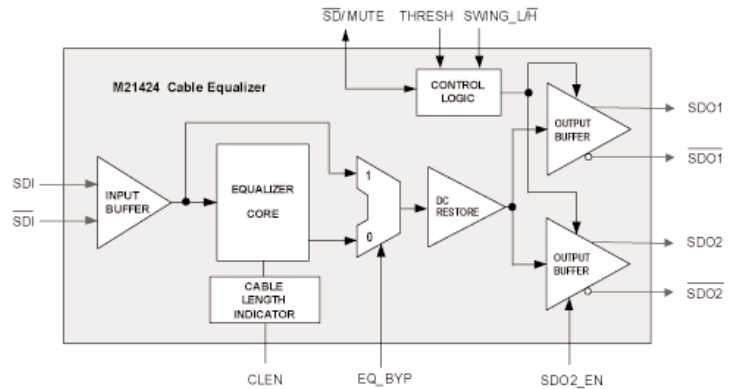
$\overline{SD}$/MUTE THRESH SWING_L/$\overline{H}$

M21424 Cable Equalizer

CONTROL LOGIC

SDI

$\overline{SDI}$

INPUT BUFFER

EQUALIZER CORE

1

0

DC RESTORE

OUTPUT BUFFER

SDO1

$\overline{SDO1}$

OUTPUT BUFFER

SDO2

$\overline{SDO2}$

CABLE LENGTH INDICATOR

CLEN

EQ_BYP

SDO2_EN